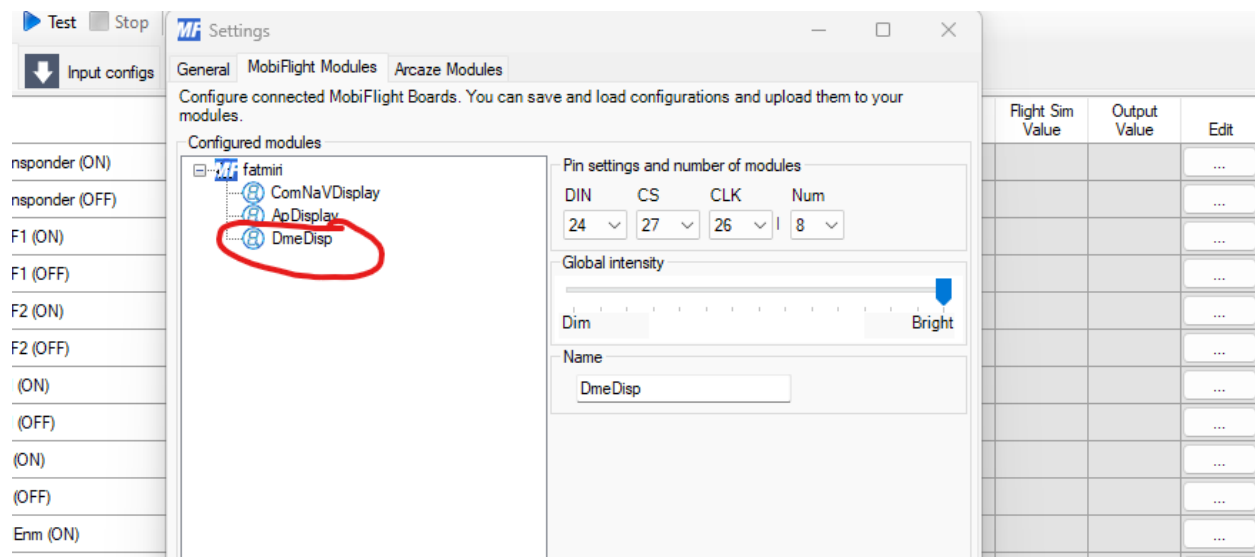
Test Stop

Input configs

nsponder (ON)
nsponder (OFF)
F1 (ON)
F1 (OFF)
F2 (ON)
F2 (OFF)
(ON)
(OFF)
(ON)
(OFF)
Enm (ON)

| Flight Sim Value | Output Value | Edit |
|---|---|---|
| | | ... |
| | | ... |
| | | ... |
| | | ... |
| | | ... |
| | | ... |
| | | ... |
| | | ... |
| | | ... |
| | | ... |
| | | ... |

MF Settings

General MobiFlight Modules Arcaze Modules

Configure connected MobiFlight Boards. You can save and load configurations and upload them to your modules.

Configured modules

fatmiri
ComNaVDisplay
ApDisplay
DmeDisp

Pin settings and number of modules

DIN CS CLK Num
24 27 26 8

Global intensity

Dim Bright

Name

DmeDisp